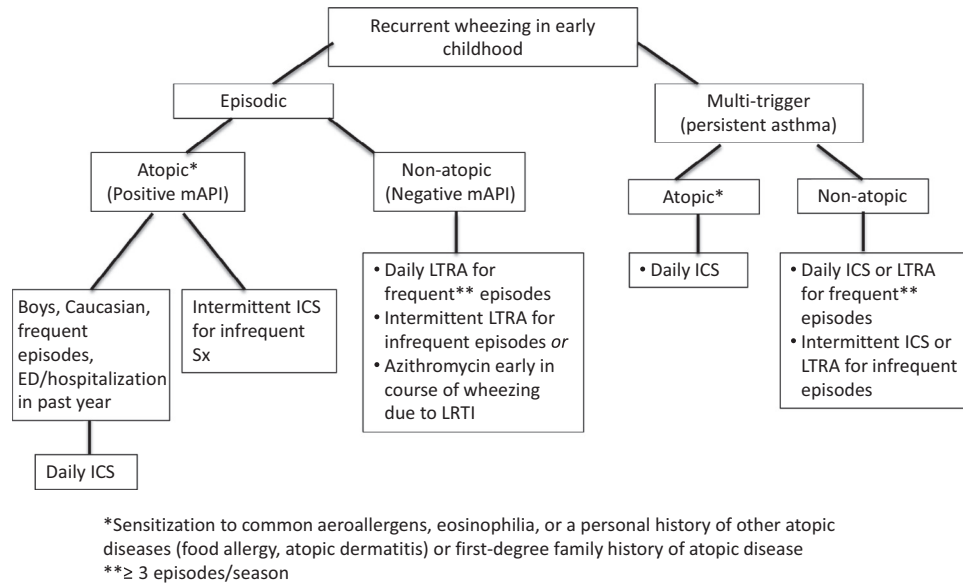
Recurrent wheezing in early childhood

Episodic

Multi-trigger (persistent asthma)

Atopic* (Positive mAPI)

Non-atopic (Negative mAPI)

Atopic*

Non-atopic

Boys, Caucasian, frequent episodes, ED/hospitalization in past year

Intermittent ICS for infrequent Sx

• Daily LTRA for frequent** episodes
• Intermittent LTRA for infrequent episodes *or*
• Azithromycin early in course of wheezing due to LRTI

• Daily ICS

• Daily ICS or LTRA for frequent** episodes
• Intermittent ICS or LTRA for infrequent episodes

Daily ICS

*Sensitization to common aeroallergens, eosinophilia, or a personal history of other atopic diseases (food allergy, atopic dermatitis) or first-degree family history of atopic disease
**≥ 3 episodes/season